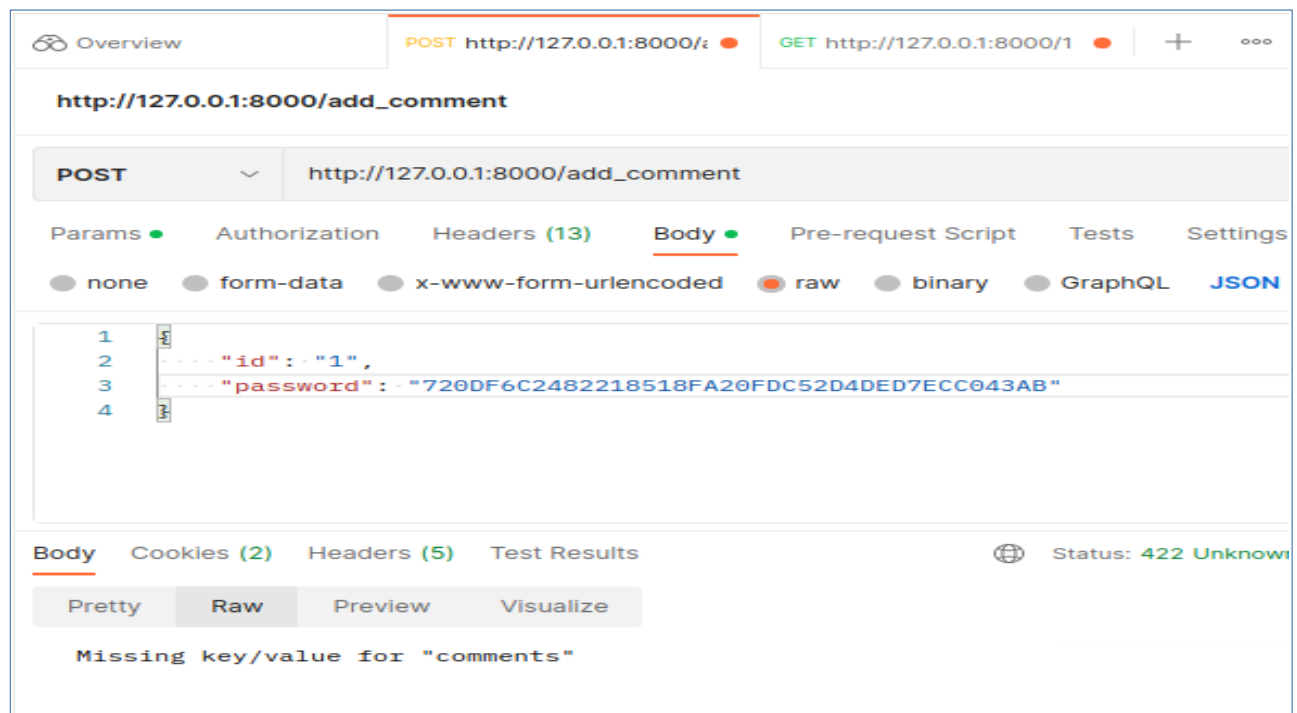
Overview POST http://127.0.0.1:8000/a GET http://127.0.0.1:8000/1 + ooo

http://127.0.0.1:8000/add_comment

POST http://127.0.0.1:8000/add_comment

Params Authorization Headers (13) Body Pre-request Script Tests Settings

none form-data x-www-form-urlencoded raw binary GraphQL JSON

1 {
2 "id": "1",
3 "password": "720DF6C2482218518FA20FDC52D4DED7ECC043AB"
4 }

Body Cookies (2) Headers (5) Test Results Status: 422 Unknow

Pretty Raw Preview Visualize

Missing key/value for "comments"